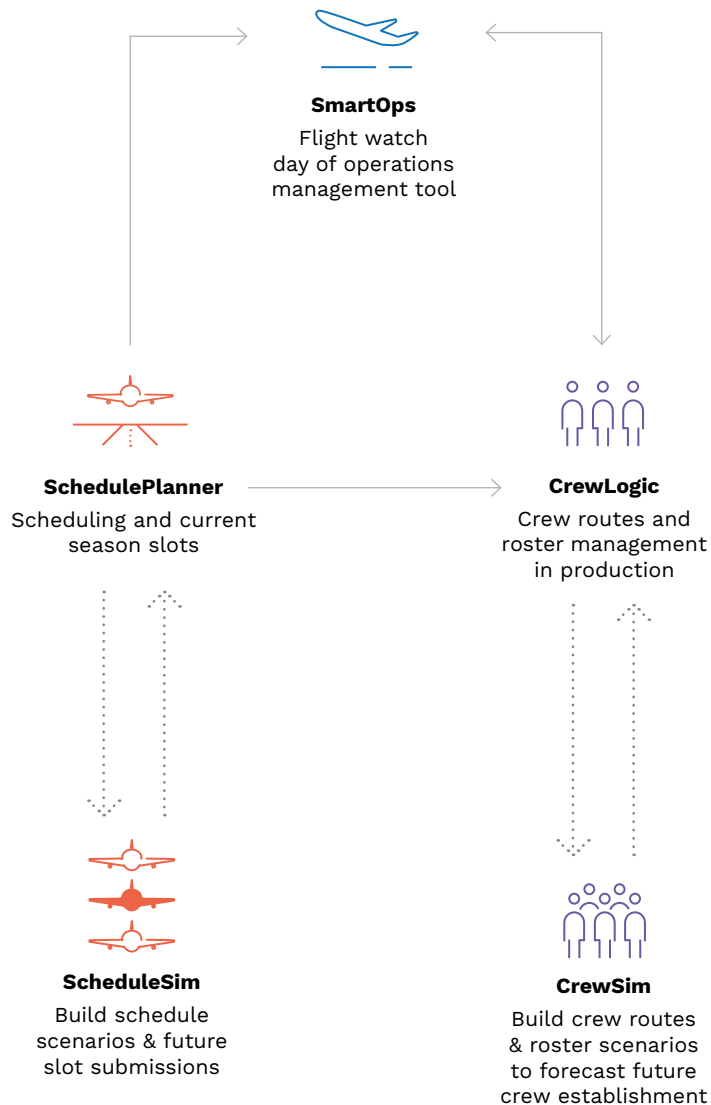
SmartOps
Flight watch day of operations management tool

SchedulePlanner
Scheduling and current season slots

CrewLogic
Crew routes and roster management in production

ScheduleSim
Build schedule scenarios & future slot submissions

CrewSim
Build crew routes & roster scenarios to forecast future crew establishment